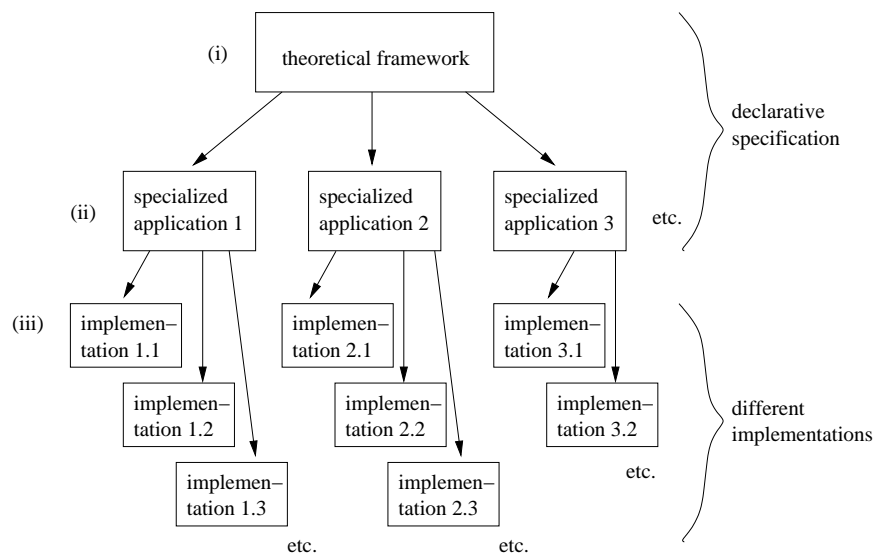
(i) theoretical framework

declarative specification

(ii) specialized application 1

specialized application 2

specialized application 3

etc.

(iii) implementation 1.1

implementation 1.2

implementation 1.3

etc.

implementation 2.1

implementation 2.2

implementation 2.3

etc.

implementation 3.1

implementation 3.2

etc.

different implementations